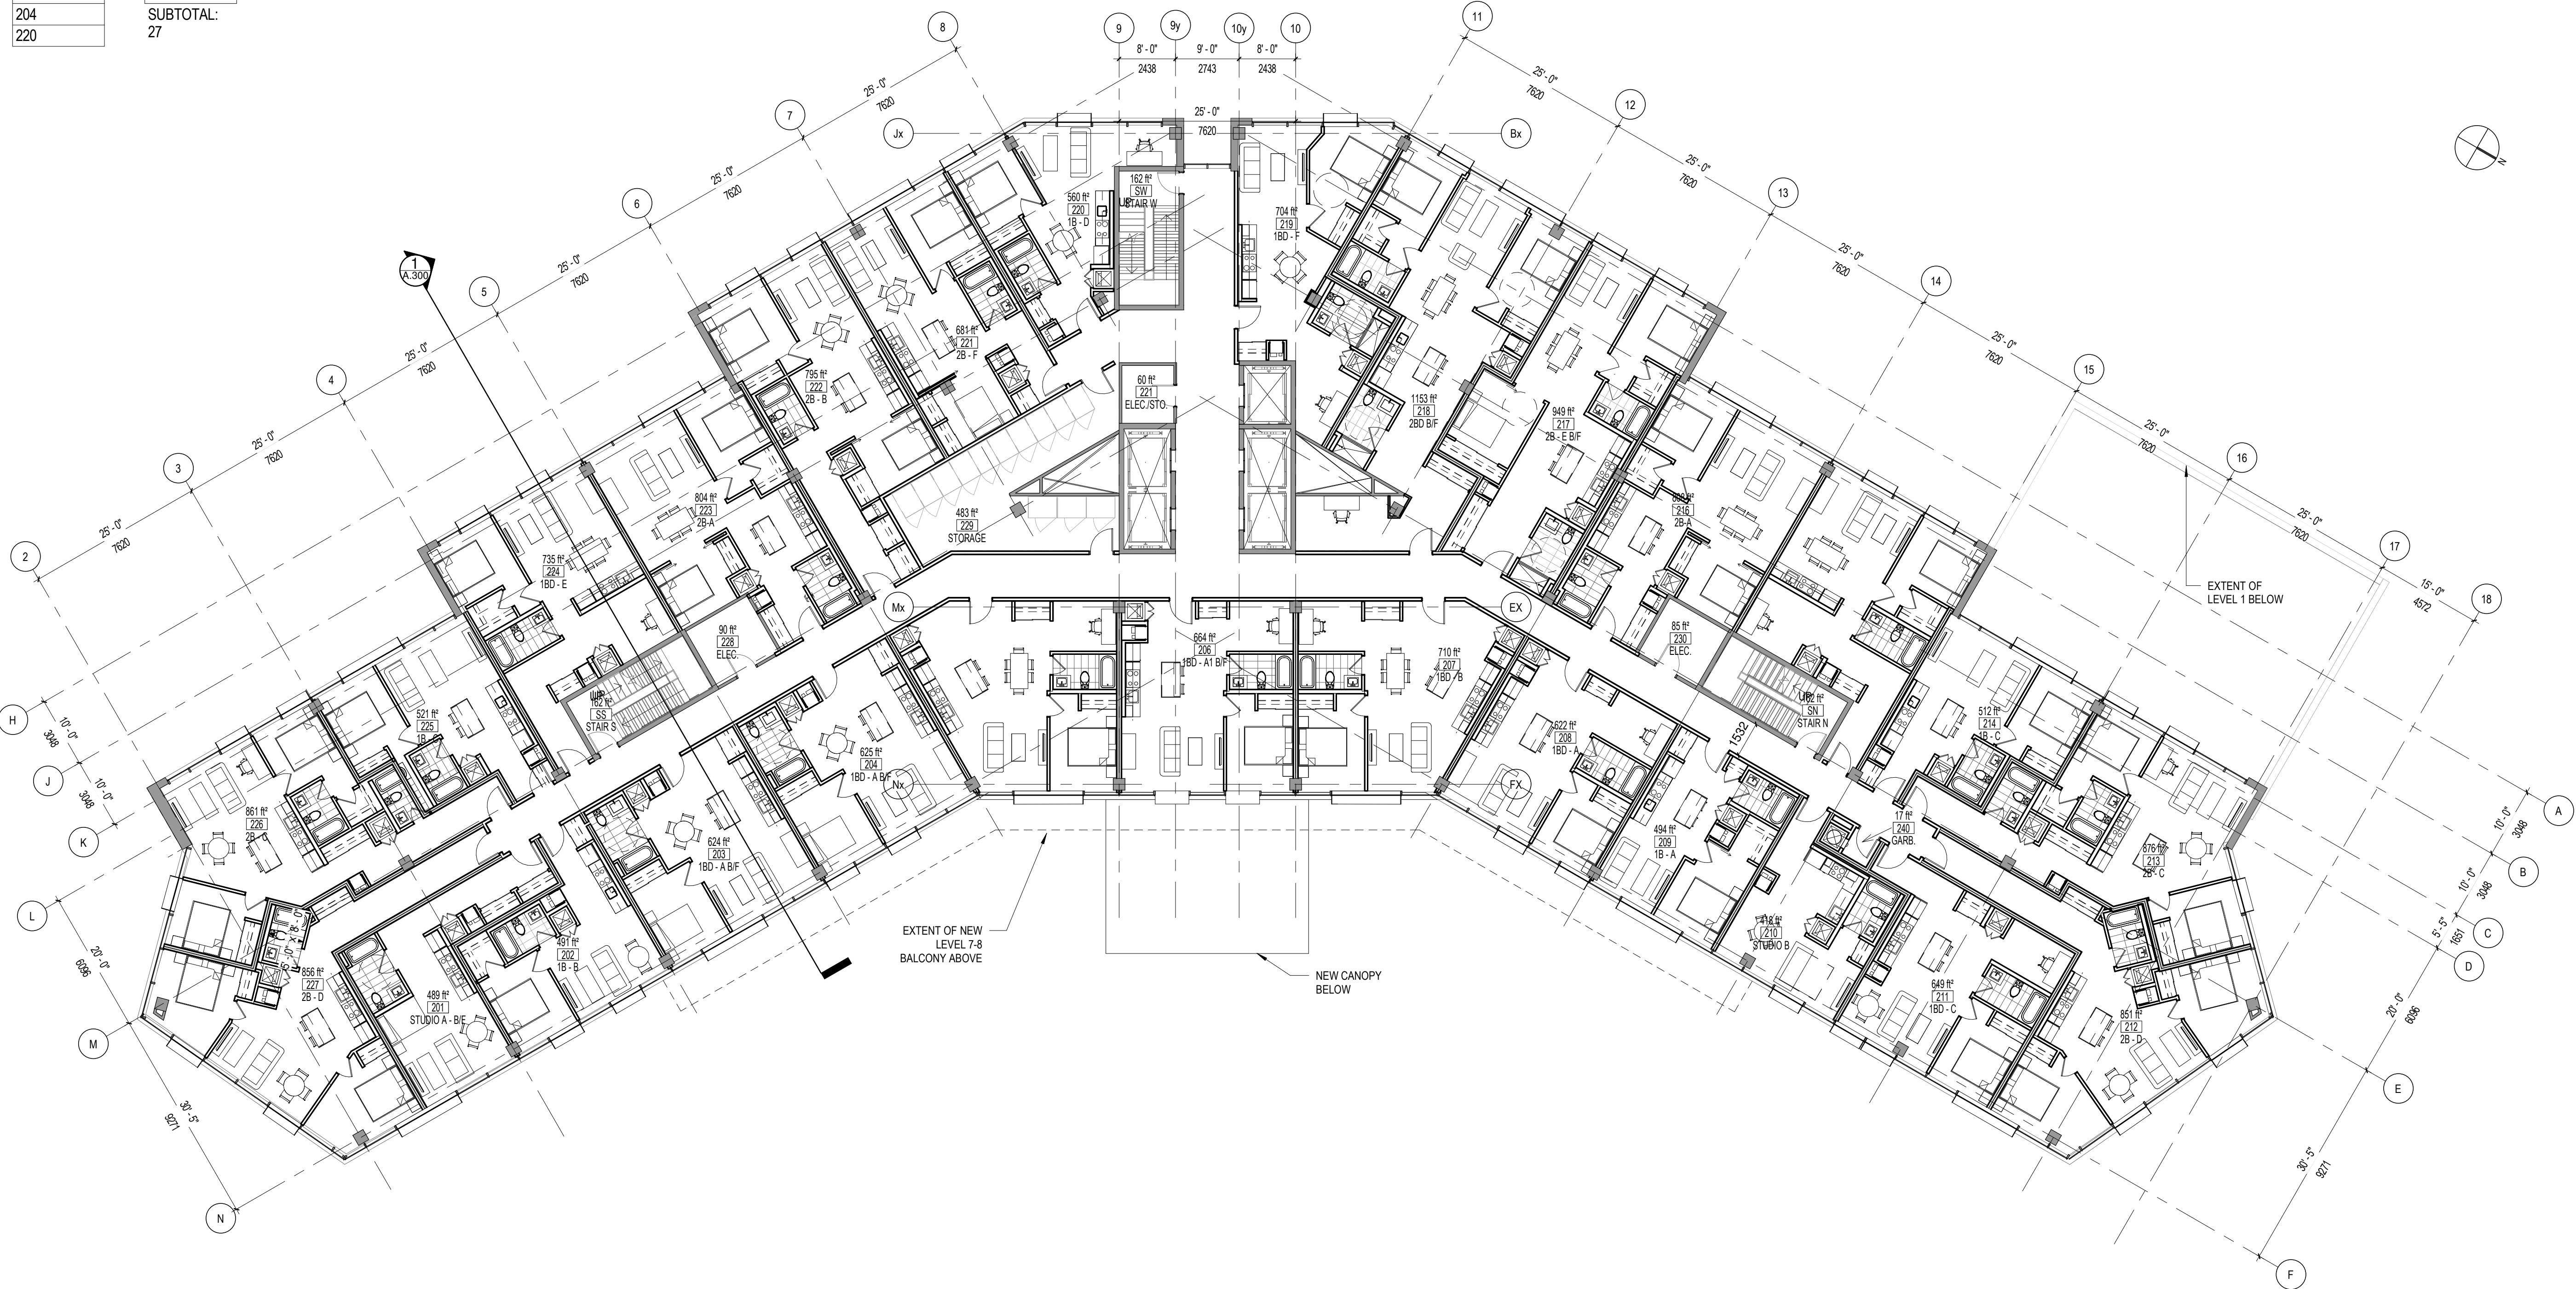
204
220
SUBTOTAL:
27

8 9 9y 10y 10 11
8' - 0" 9' - 0" 8' - 0"
2438 2743 2438
25' - 0"
7620
Jx Bx
12 13 14 15 16 17 18
7 6 5 4 3 2
1
A.300

162 ft²
SW
STAIR W
560 ft²
220
1B - D
704 ft²
219
1BD - F
681 ft²
221
2B - F
795 ft²
222
2B - B
60 ft²
221
ELEC./STO.
1153 ft²
218
2BD B/F
949 ft²
217
2B - E B/F
804 ft²
223
2B-A
483 ft²
229
STORAGE
838 ft²
216
2B-A
735 ft²
224
1BD - E
90 ft²
228
ELEC.
Mx
EX
664 ft²
206
1BD - A1 B/F
710 ft²
207
1BD - B
85 ft²
230
ELEC.
162 ft²
SS
STAIR S
162 ft²
SN
STAIR N
521 ft²
225
1B
625 ft²
204
1BD - A B/F
622 ft²
208
1BD - A
512 ft²
214
1B - C
Nx
FX
1532
861 ft²
226
2B - C
624 ft²
203
1BD - A B/F
494 ft²
209
1B - A
17 ft²
240
GARB.
876 ft²
213
2B - C
491 ft²
202
1B - B
418 ft²
210
STUDIO B
856 ft²
227
2B - D
489 ft²
201
STUDIO A - B/F
649 ft²
211
1BD - C
851 ft²
212
2B - D
EXTENT OF NEW LEVEL 7-8 BALCONY ABOVE
NEW CANOPY BELOW
EXTENT OF LEVEL 1 BELOW
15' - 0"
4572
H J K L M N
10' - 0"
3048
20' - 0"
6096
30' - 5"
9271
A B C D E F
5' - 5"
1651
N